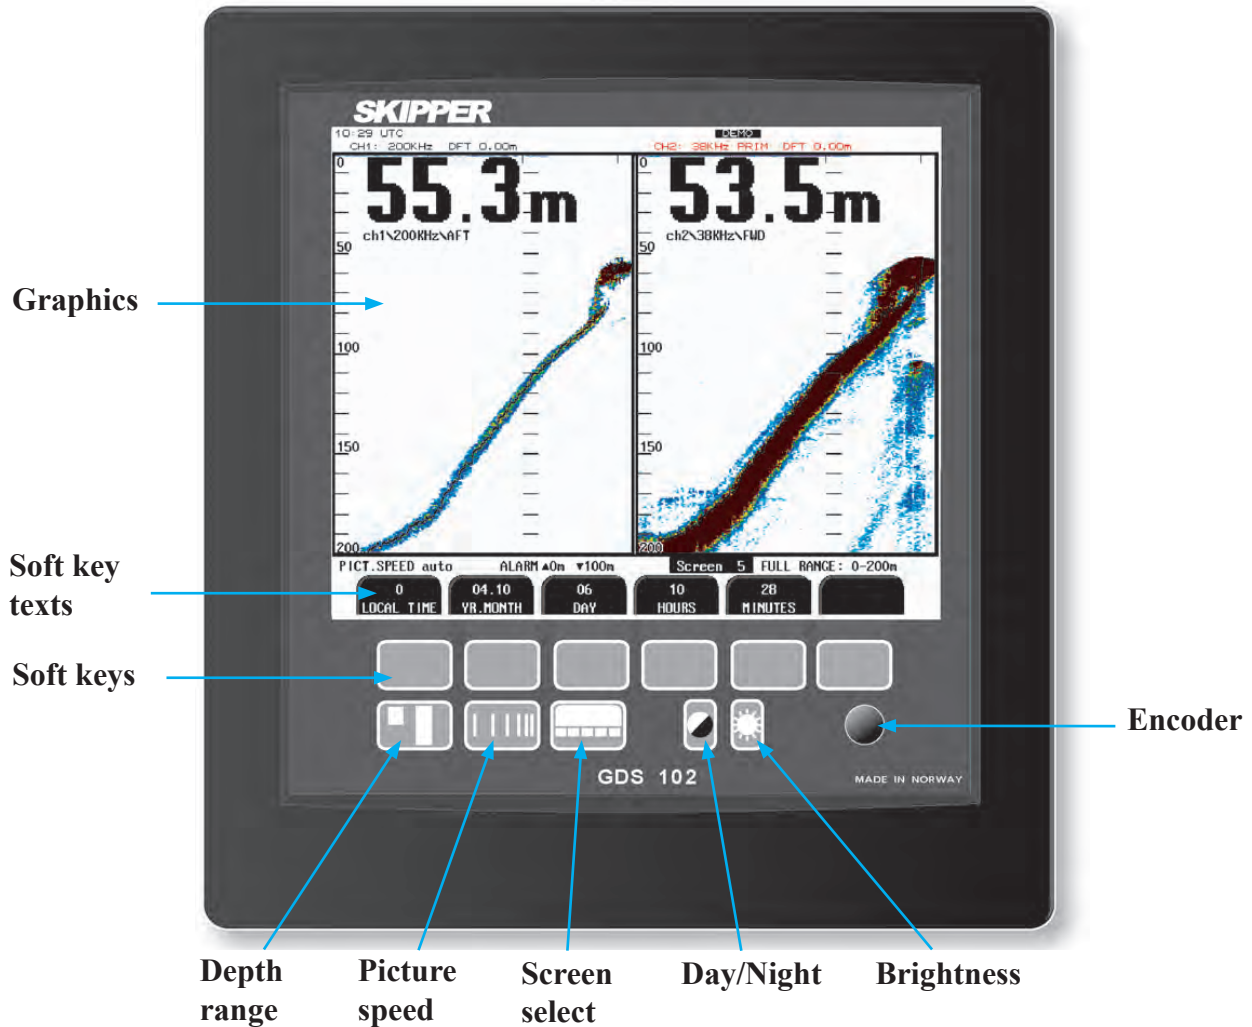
SKIPPER

10:29 UTC
CH1: 200KHz DFT 0.00m
DEMO
CH2: 38KHz PRIM DFT 0.00m

0
55.3m
ch1\200KHz\AFT
50
100
150
200

0
53.5m
ch2\38KHz\FWD
50
100
150
200

PICT.SPEED auto ALARM ▲0m ▼100m Screen 5 FULL RANGE: 0-200m

| 0 LOCAL TIME | 04.10 YR.MONTH | 06 DAY | 10 HOURS | 28 MINUTES | |

GDS 102
MADE IN NORWAY

Graphics
Soft key texts
Soft keys
Encoder
Depth range
Picture speed
Screen select
Day/Night
Brightness